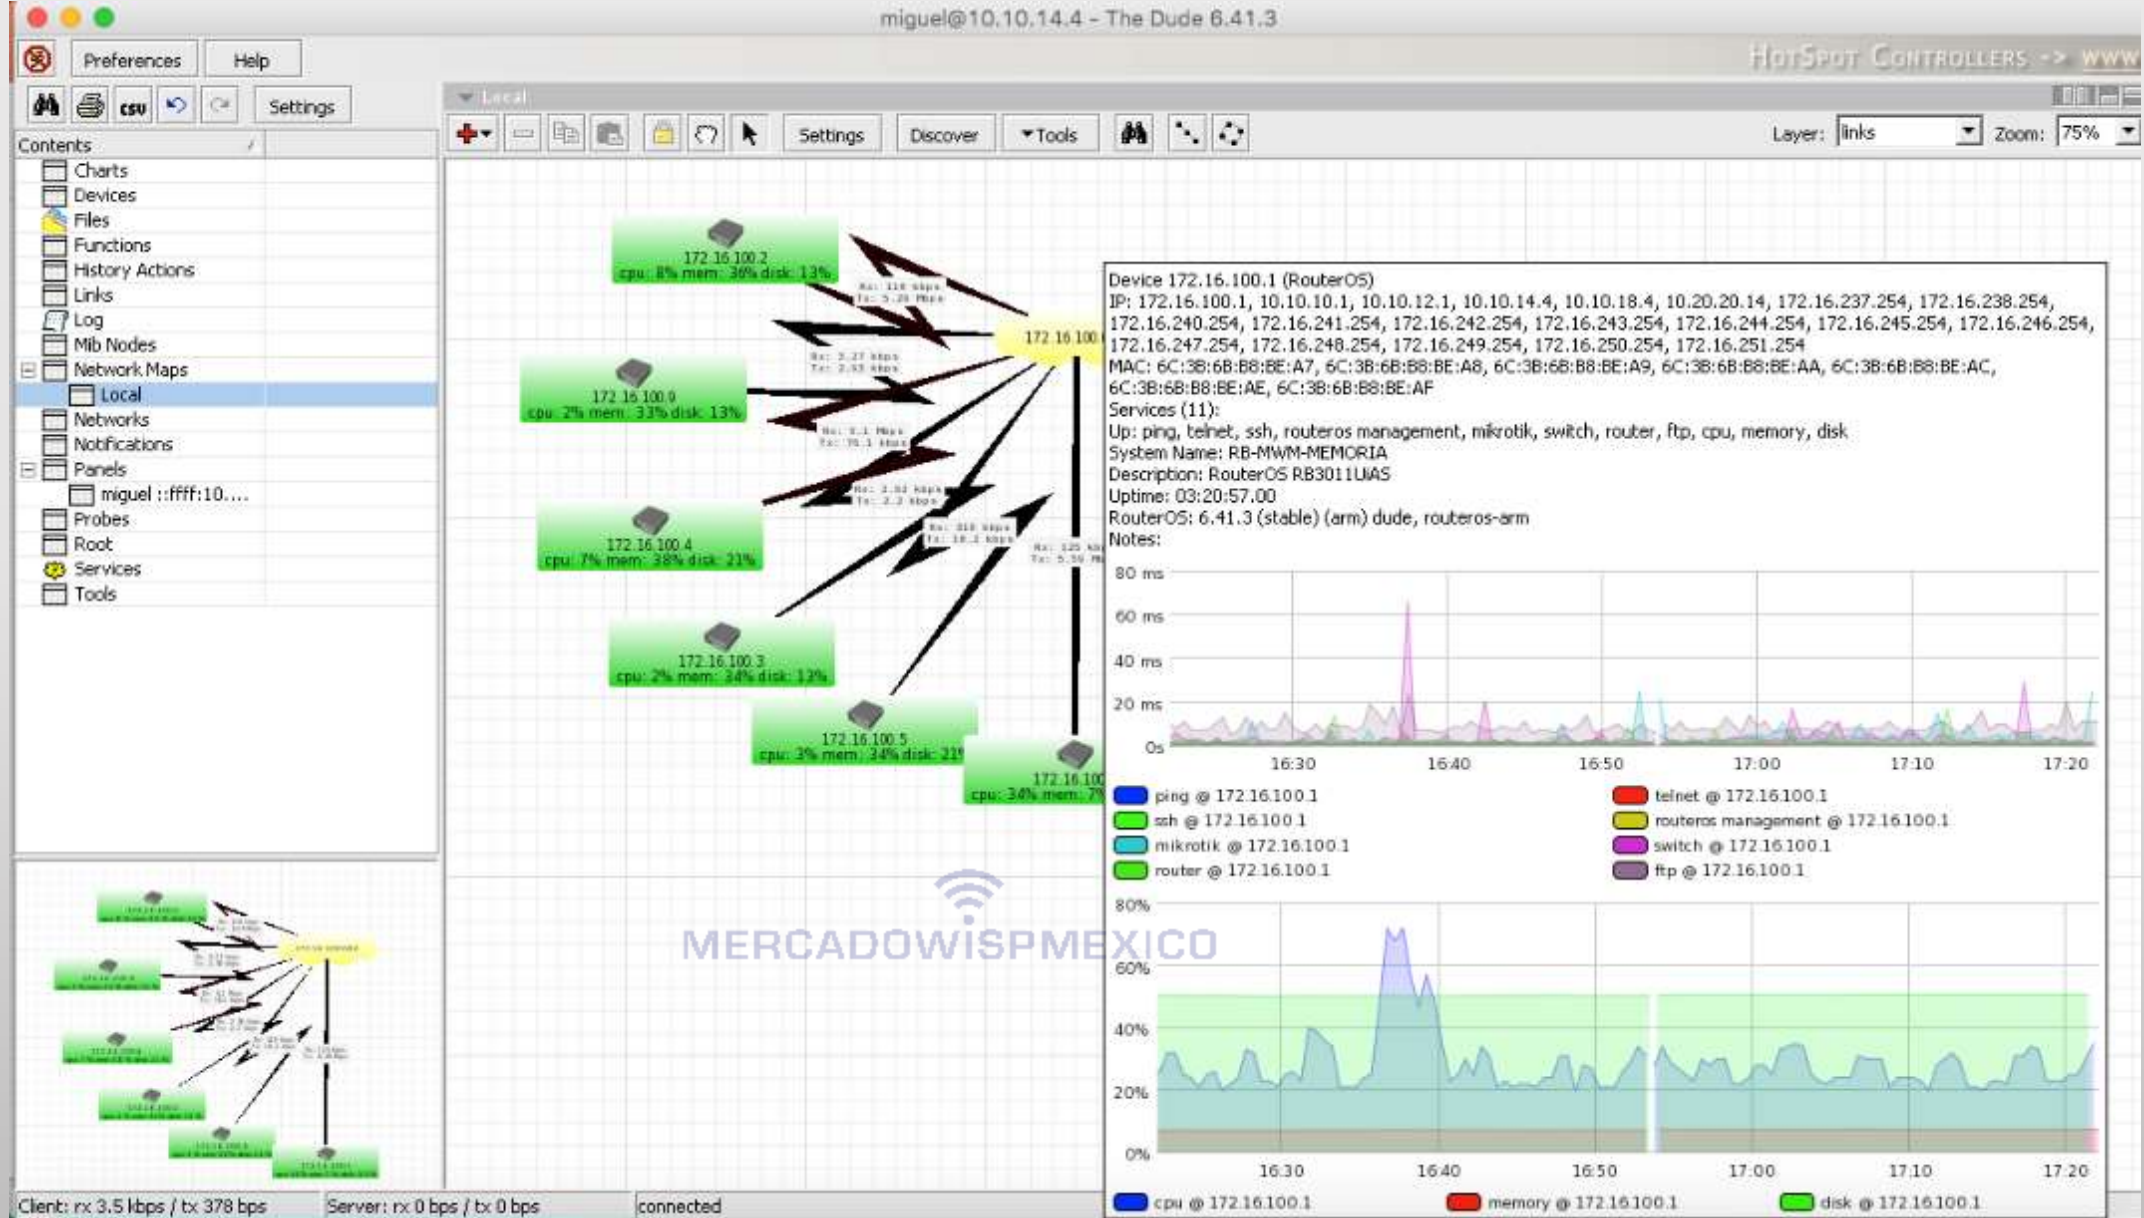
miguel@10.10.14.4 - The Dude 6.41.3

Preferences Help

HotSpot Controllers -> www

Settings

Contents

Charts
Devices
Files
Functions
History Actions
Links
Log
Mib Nodes
Network Maps
Local
Networks
Notifications
Panels
miguel ::ffff:10....
Probes
Root
Services
Tools

Local

Settings Discover Tools Layer: links Zoom: 75%

172.16.100.2
cpu: 8% mem: 36% disk: 13%

172.16.100.9
cpu: 2% mem: 33% disk: 13%

172.16.100.4
cpu: 7% mem: 38% disk: 21%

172.16.100.3
cpu: 2% mem: 34% disk: 13%

172.16.100.5
cpu: 3% mem: 34% disk: 21%

172.16.100
cpu: 34% mem: 7%

172.16.100

Device 172.16.100.1 (RouterOS)
IP: 172.16.100.1, 10.10.10.1, 10.10.12.1, 10.10.14.4, 10.10.18.4, 10.20.20.14, 172.16.237.254, 172.16.238.254, 172.16.240.254, 172.16.241.254, 172.16.242.254, 172.16.243.254, 172.16.244.254, 172.16.245.254, 172.16.246.254, 172.16.247.254, 172.16.248.254, 172.16.249.254, 172.16.250.254, 172.16.251.254
MAC: 6C:3B:6B:B8:BE:A7, 6C:3B:6B:B8:BE:A8, 6C:3B:6B:B8:BE:A9, 6C:3B:6B:B8:BE:AA, 6C:3B:6B:B8:BE:AC, 6C:3B:6B:B8:BE:AE, 6C:3B:6B:B8:BE:AF
Services (11):
Up: ping, telnet, ssh, routeros management, mikrotik, switch, router, ftp, cpu, memory, disk
System Name: RB-MWM-MEMORIA
Description: RouterOS RB3011UiAS
Uptime: 03:20:57.00
RouterOS: 6.41.3 (stable) (arm) dude, routeros-arm
Notes:

80 ms
60 ms
40 ms
20 ms
0s
16:30 16:40 16:50 17:00 17:10 17:20

ping @ 172.16.100.1
telnet @ 172.16.100.1
ssh @ 172.16.100.1
routeros management @ 172.16.100.1
mikrotik @ 172.16.100.1
switch @ 172.16.100.1
router @ 172.16.100.1
ftp @ 172.16.100.1

80%
60%
40%
20%
0%
16:30 16:40 16:50 17:00 17:10 17:20

cpu @ 172.16.100.1
memory @ 172.16.100.1
disk @ 172.16.100.1

MERCADOWISPMEXICO

Client: rx 3.5 kbps / tx 378 bps
Server: rx 0 bps / tx 0 bps
connected